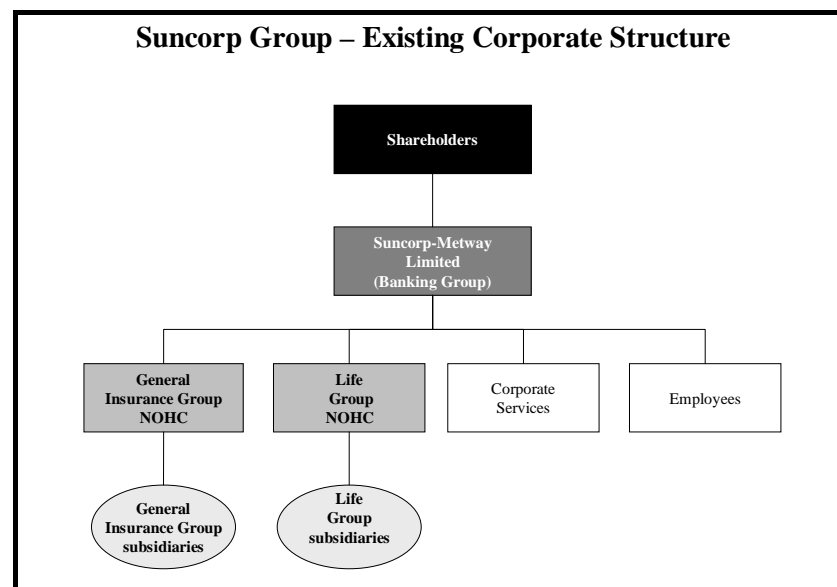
Suncorp Group – Existing Corporate Structure

Shareholders

Suncorp-Metway Limited (Banking Group)

General Insurance Group NOHC

Life Group NOHC

Corporate Services

Employees

General Insurance Group subsidiaries

Life Group subsidiaries